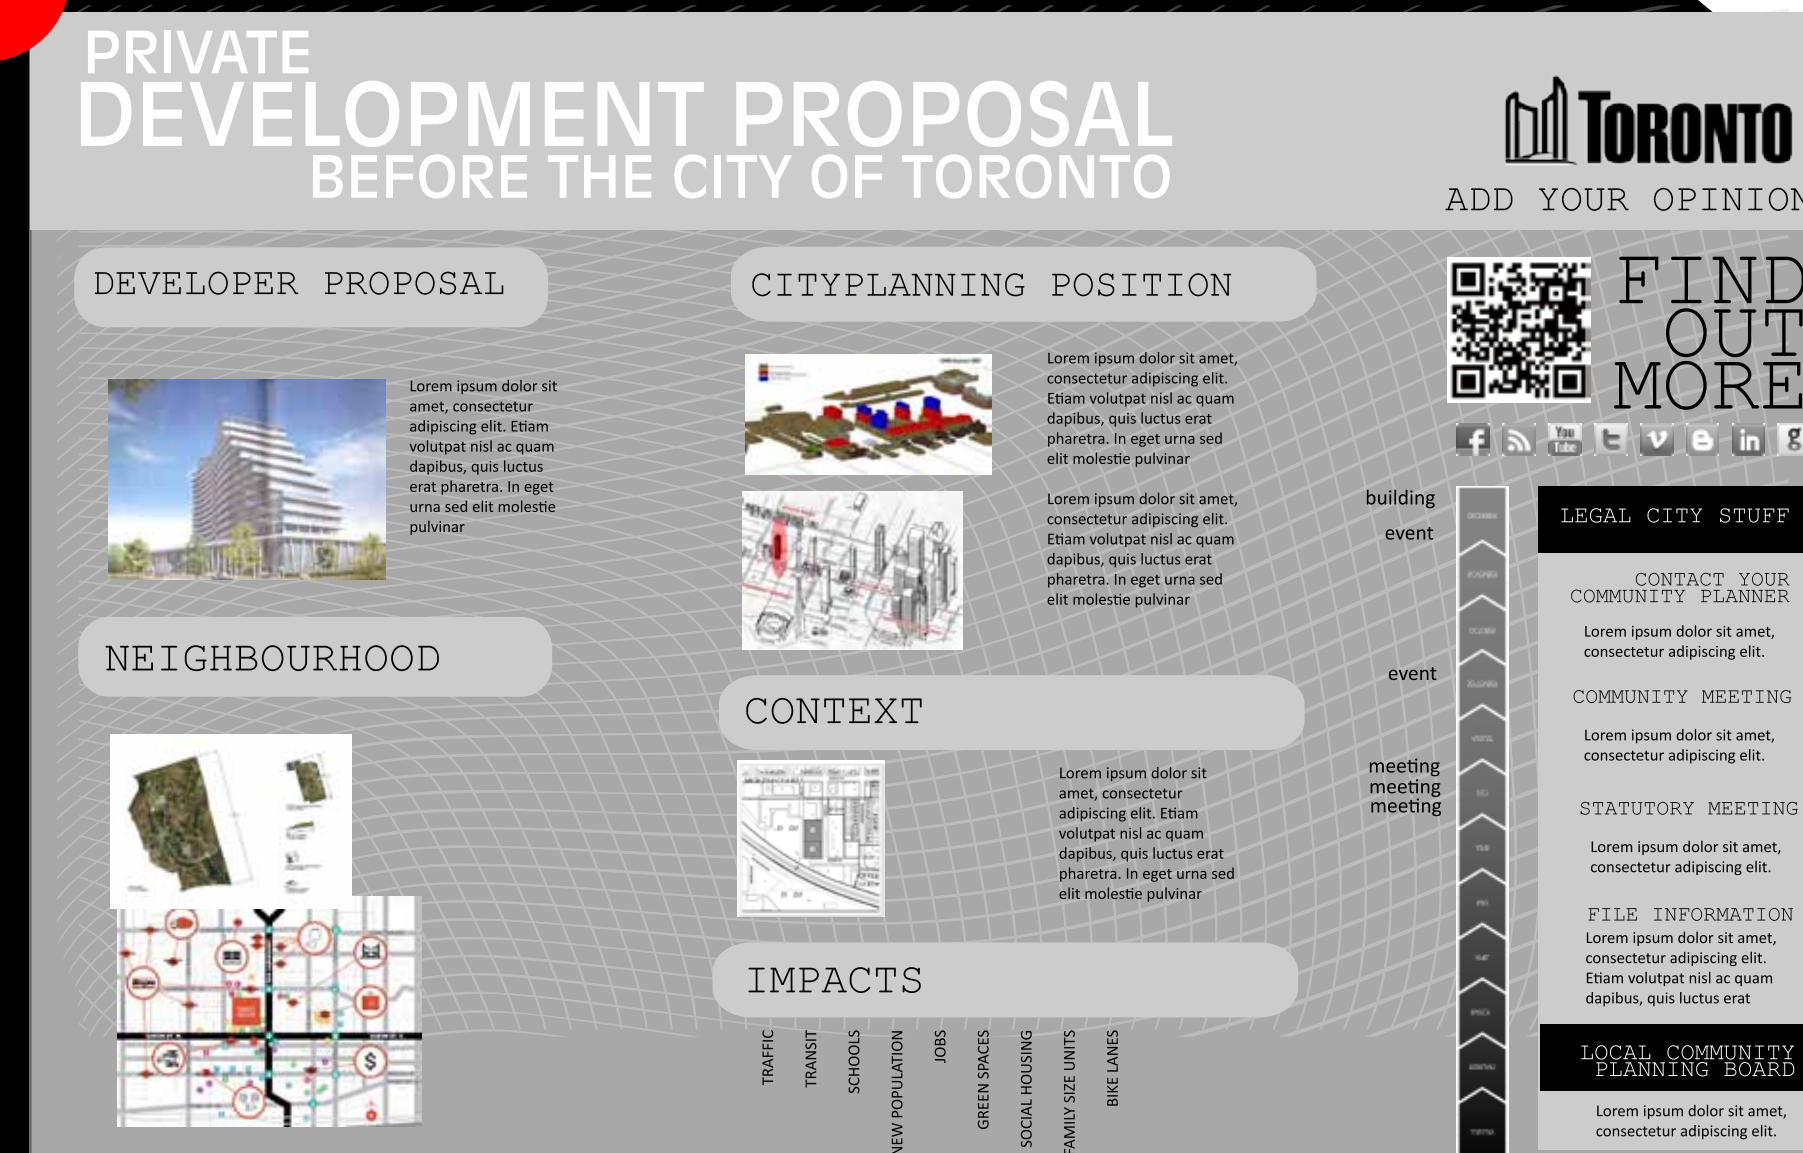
PRIVATE
DEVELOPMENT PROPOSAL
BEFORE THE CITY OF TORONTO

TORONTO

ADD YOUR OPINION

DEVELOPER PROPOSAL

Lorem ipsum dolor sit amet, consectetur adipiscing elit. Etiam volutpat nisl ac quam dapibus, quis luctus erat pharetra. In eget urna sed elit molestie pulvinar

NEIGHBOURHOOD

CITYPLANNING POSITION

Lorem ipsum dolor sit amet, consectetur adipiscing elit. Etiam volutpat nisl ac quam dapibus, quis luctus erat pharetra. In eget urna sed elit molestie pulvinar

Lorem ipsum dolor sit amet, consectetur adipiscing elit. Etiam volutpat nisl ac quam dapibus, quis luctus erat pharetra. In eget urna sed elit molestie pulvinar

CONTEXT

Lorem ipsum dolor sit amet, consectetur adipiscing elit. Etiam volutpat nisl ac quam dapibus, quis luctus erat pharetra. In eget urna sed elit molestie pulvinar

IMPACTS

TRAFFIC
TRANSIT
SCHOOLS
NEW POPULATION
JOBS
GREEN SPACES
SOCIAL HOUSING
FAMILY SIZE UNITS
BIKE LANES

FIND
OUT
MORE

building
event
event
meeting
meeting
meeting

LEGAL CITY STUFF

CONTACT YOUR COMMUNITY PLANNER
Lorem ipsum dolor sit amet, consectetur adipiscing elit.

COMMUNITY MEETING
Lorem ipsum dolor sit amet, consectetur adipiscing elit.

STATUTORY MEETING
Lorem ipsum dolor sit amet, consectetur adipiscing elit.

FILE INFORMATION
Lorem ipsum dolor sit amet, consectetur adipiscing elit. Etiam volutpat nisl ac quam dapibus, quis luctus erat

LOCAL COMMUNITY PLANNING BOARD
Lorem ipsum dolor sit amet, consectetur adipiscing elit.